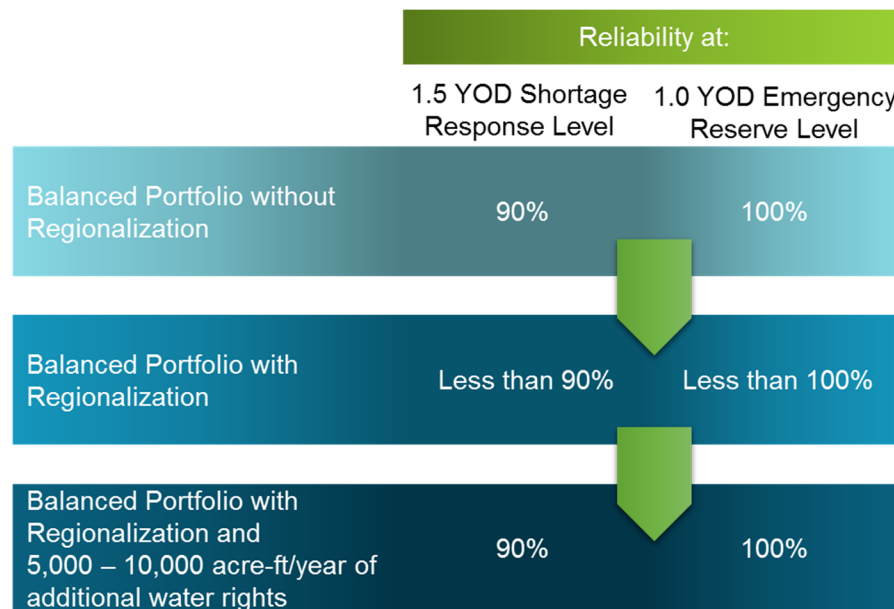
Reliability at:

| | 1.5 YOD Shortage Response Level | 1.0 YOD Emergency Reserve Level |
|---|---|---|
| Balanced Portfolio without Regionalization | 90% | 100% |
| Balanced Portfolio with Regionalization | Less than 90% | Less than 100% |
| Balanced Portfolio with Regionalization and 5,000 – 10,000 acre-ft/year of additional water rights | 90% | 100% |